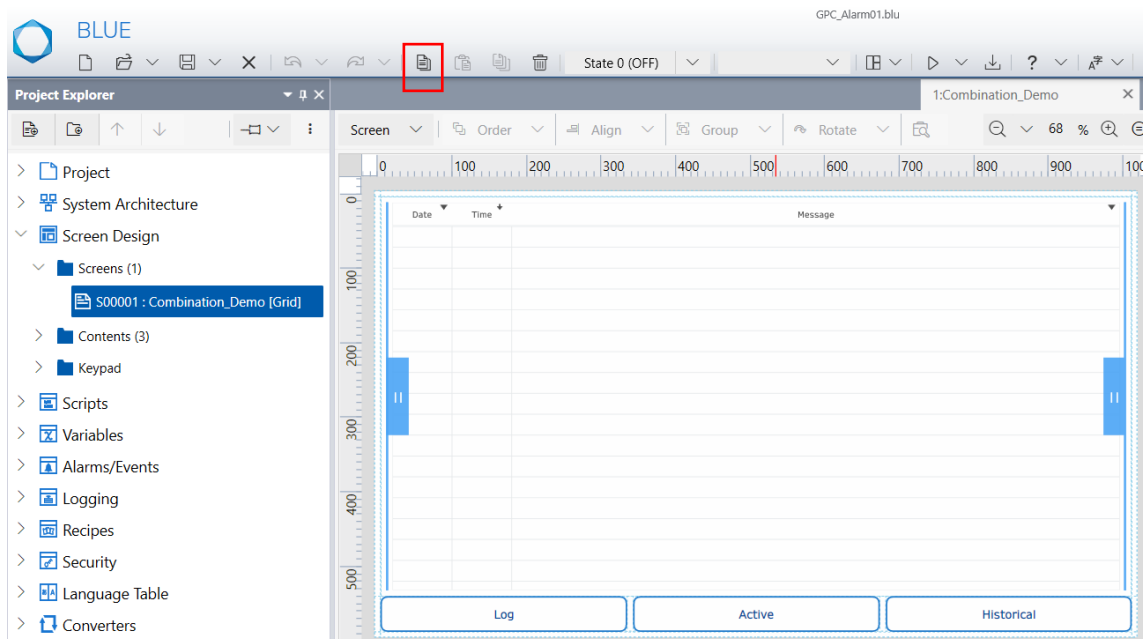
BLUE

GPC_Alarm01.blu

State 0 (OFF)

Project Explorer

1:Combination_Demo

Screen Order Align Group Rotate 68 %

0 100 200 300 400 500 600 700 800 900 100

Project
System Architecture
Screen Design
Screens (1)
S00001 : Combination_Demo [Grid]
Contents (3)
Keypad
Scripts
Variables
Alarms/Events
Logging
Recipes
Security
Language Table
Converters

Date Time Message

0
100
200
300
400
500

Log Active Historical